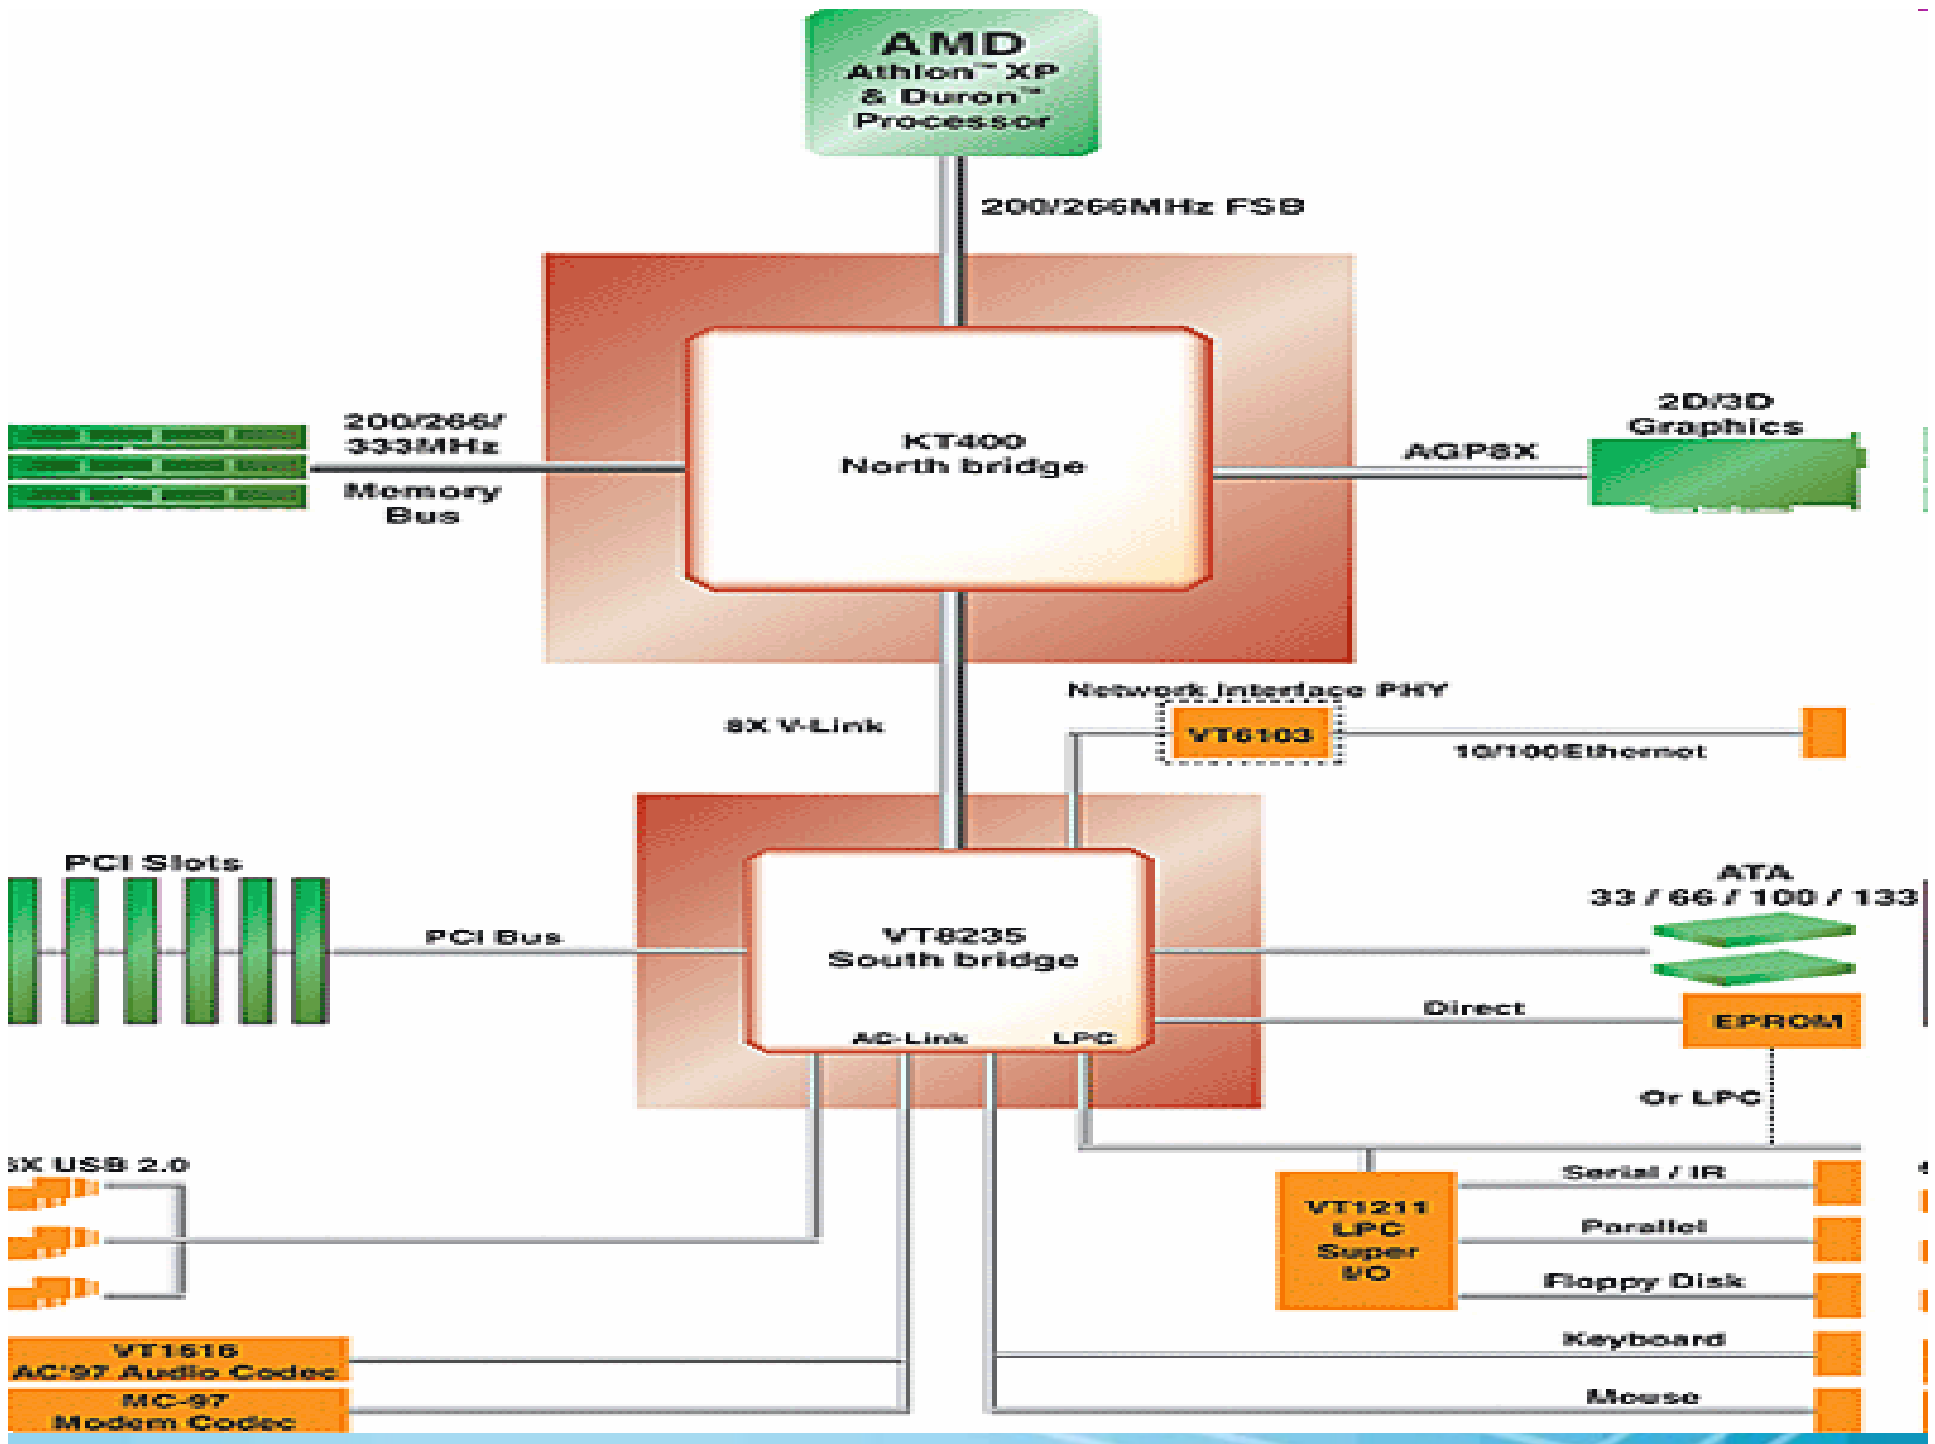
AMD
Athlon™ XP
& Duron™
Processor

200/266MHz FSB

200/266/
333MHz

Memory
Bus

KT400
North bridge

AGP8X

2D/3D
Graphics

8X V-Link

Network Interface PHY

VT6103

10/100Ethernet

PCI Slots

PCI Bus

VT8235
South bridge

AC-Link

LPC

ATA
33 / 66 / 100 / 133

Direct

EPROM

Or LPC

6X USB 2.0

VT1211
LPC
Super
I/O

Serial / IR

Parallel

Floppy Disk

Keyboard

Mouse

VT1616
AC'97 Audio Codec

MC-97
Modem Codec